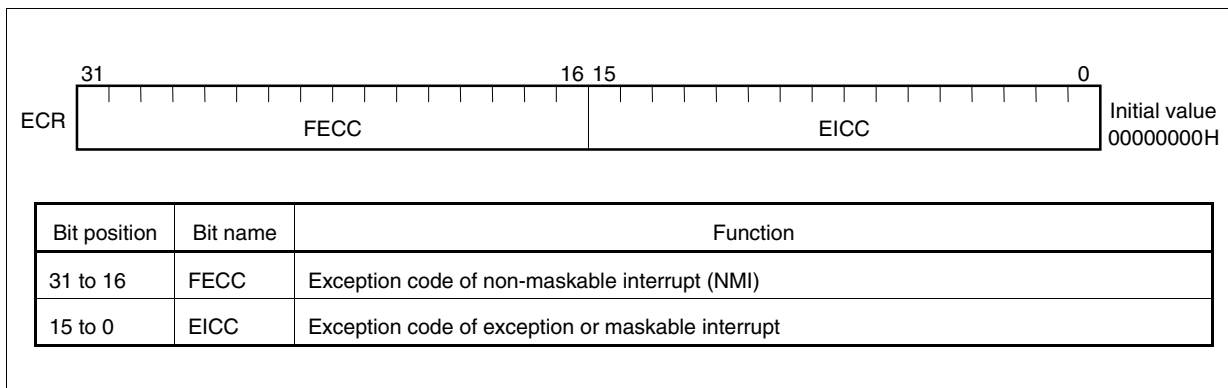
31 16 15 0

ECR

FECC

EICC

Initial value 00000000H

| Bit position | Bit name | Function |
|---|---|---|
| 31 to 16 | FECC | Exception code of non-maskable interrupt (NMI) |
| 15 to 0 | EICC | Exception code of exception or maskable interrupt |